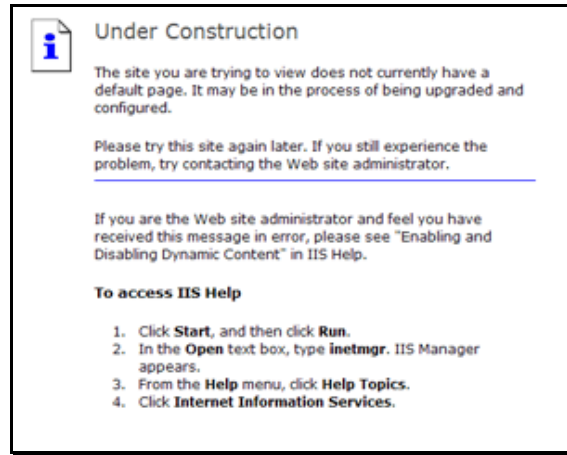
i

Under Construction

The site you are trying to view does not currently have a default page. It may be in the process of being upgraded and configured.

Please try this site again later. If you still experience the problem, try contacting the Web site administrator.

If you are the Web site administrator and feel you have received this message in error, please see "Enabling and Disabling Dynamic Content" in IIS Help.

**To access IIS Help**

1. Click **Start**, and then click **Run**.
2. In the **Open** text box, type **inetmgr**. IIS Manager appears.
3. From the **Help** menu, click **Help Topics**.
4. Click **Internet Information Services**.